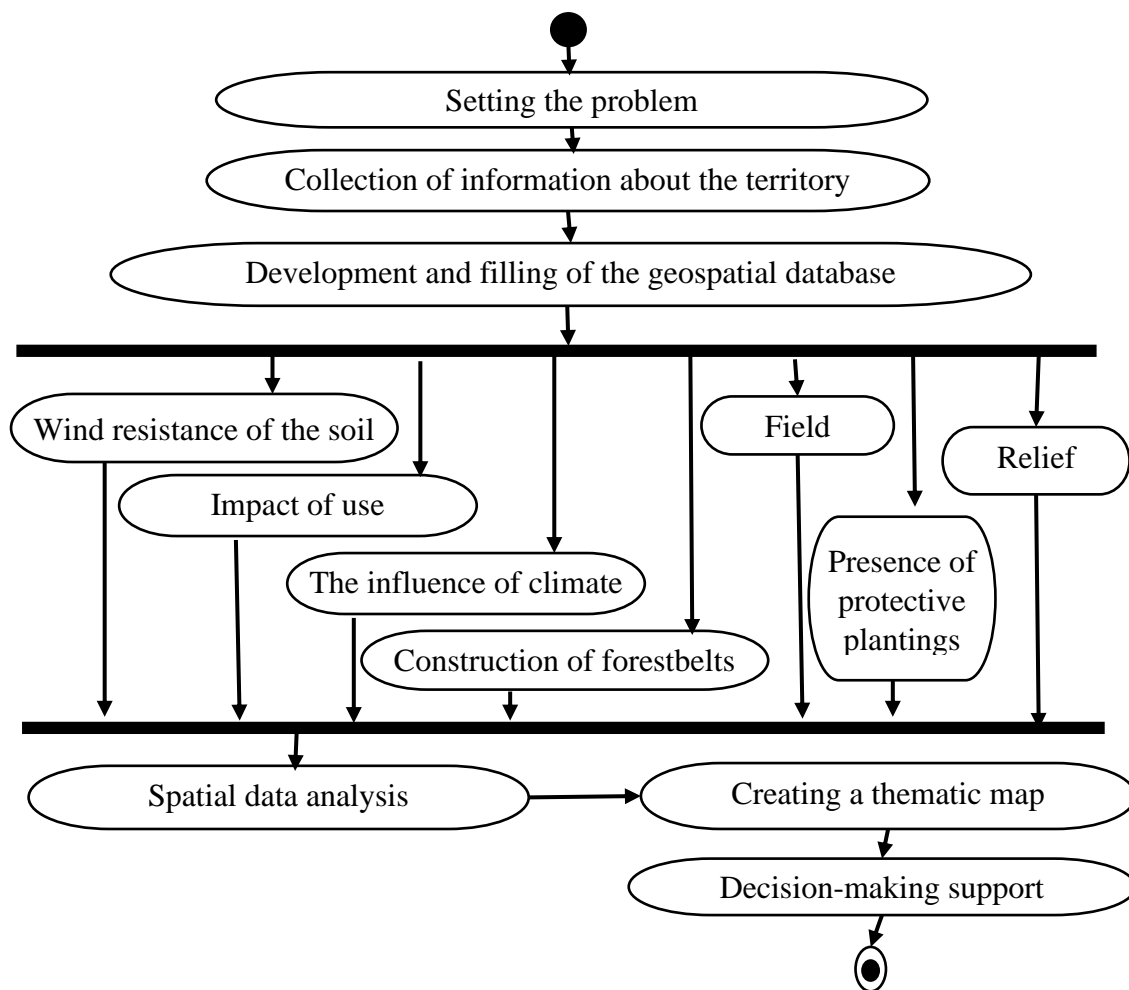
Setting the problem

Collection of information about the territory

Development and filling of the geospatial database

Wind resistance of the soil

Impact of use

The influence of climate

Construction of forestbelts

Field

Presence of protective plantings

Relief

Spatial data analysis

Creating a thematic map

Decision-making support